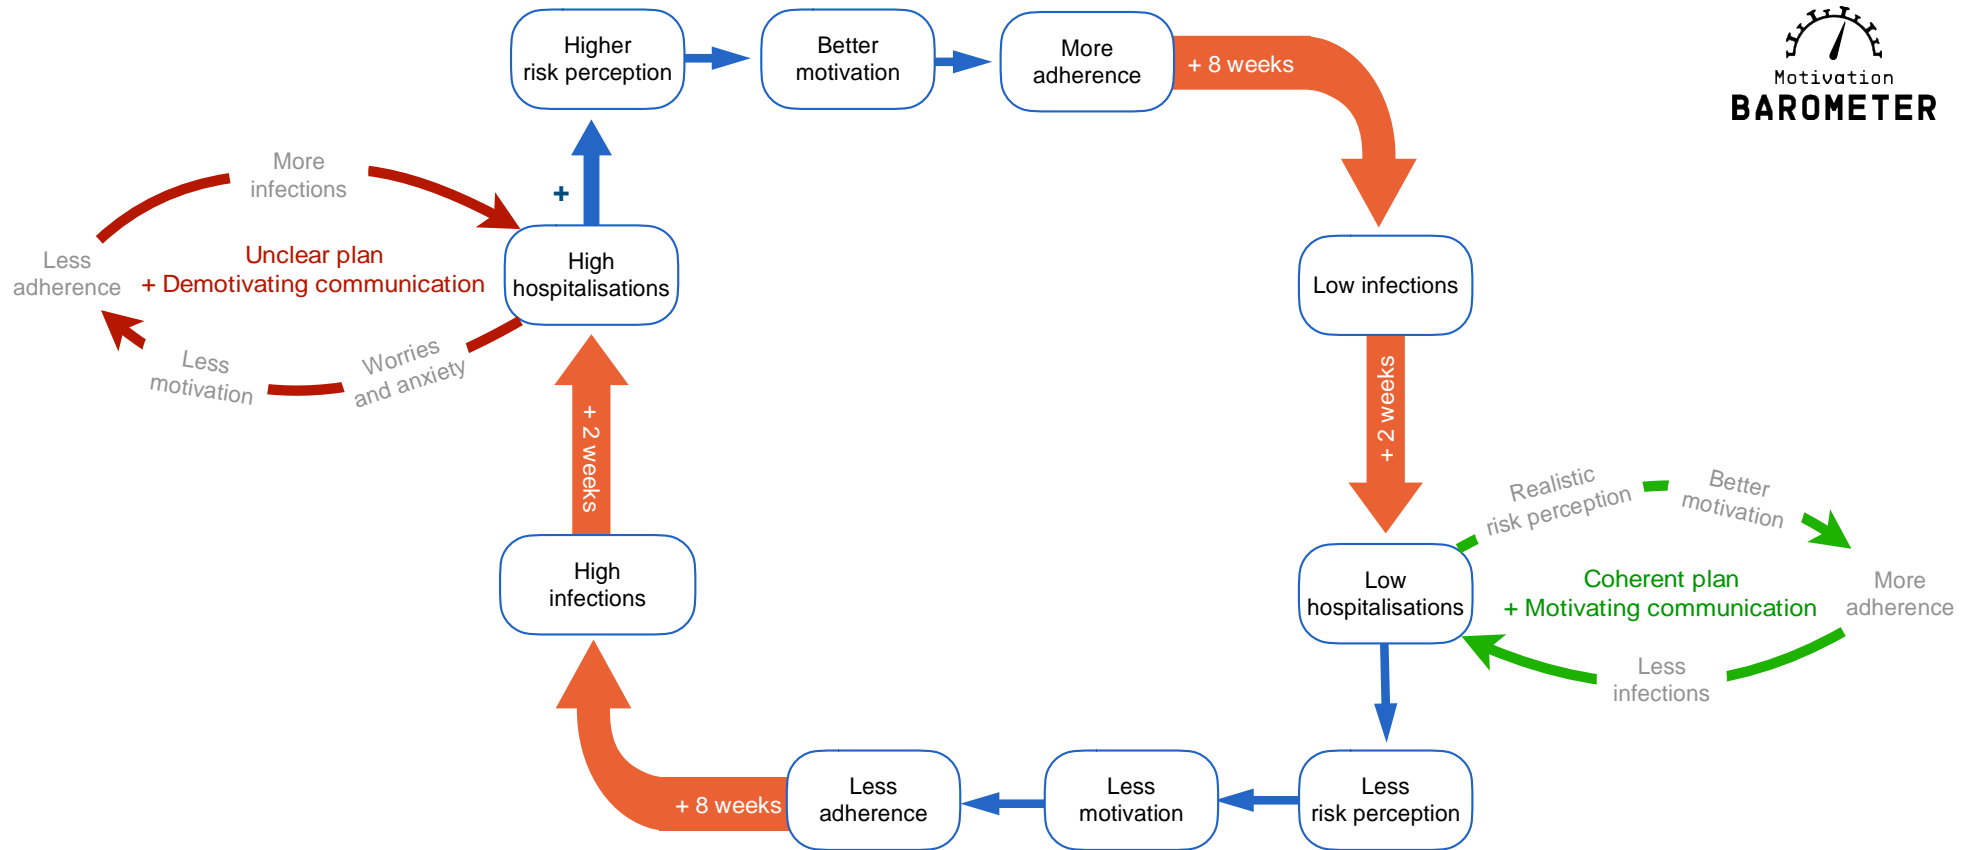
Higher risk perception

Better motivation

More adherence

+ 8 weeks

Motivation
BAROMETER

More infections

+

Less adherence

Unclear plan
+ Demotivating communication

High hospitalisations

Low infections

Less motivation

Worries and anxiety

+ 2 weeks

+ 2 weeks

Realistic risk perception

Better motivation

High infections

Low hospitalisations

Coherent plan
+ Motivating communication

More adherence

Less infections

+ 8 weeks

Less adherence

Less motivation

Less risk perception